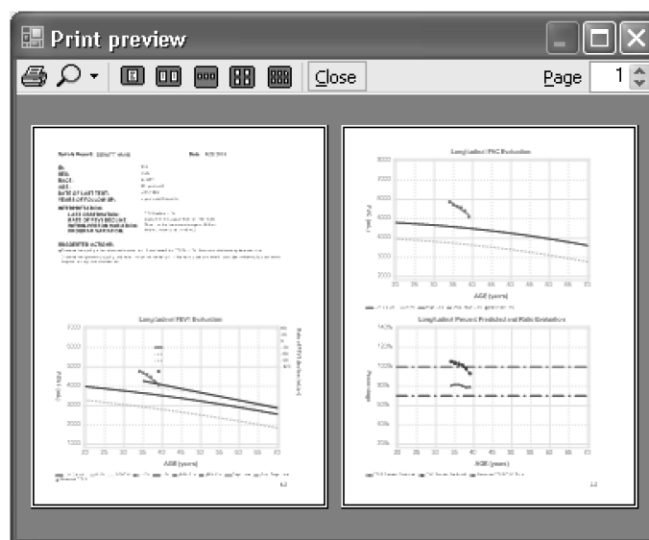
Print preview

Close

Page 1

Longitudinal FEV1 Evaluation

AGE (years)

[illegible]

Longitudinal FVC Evaluation

AGE (years)

Longitudinal Percent Predicted and Ratio Evaluation

140%
120%
100%
80%
60%
40%
20%

AGE (years)